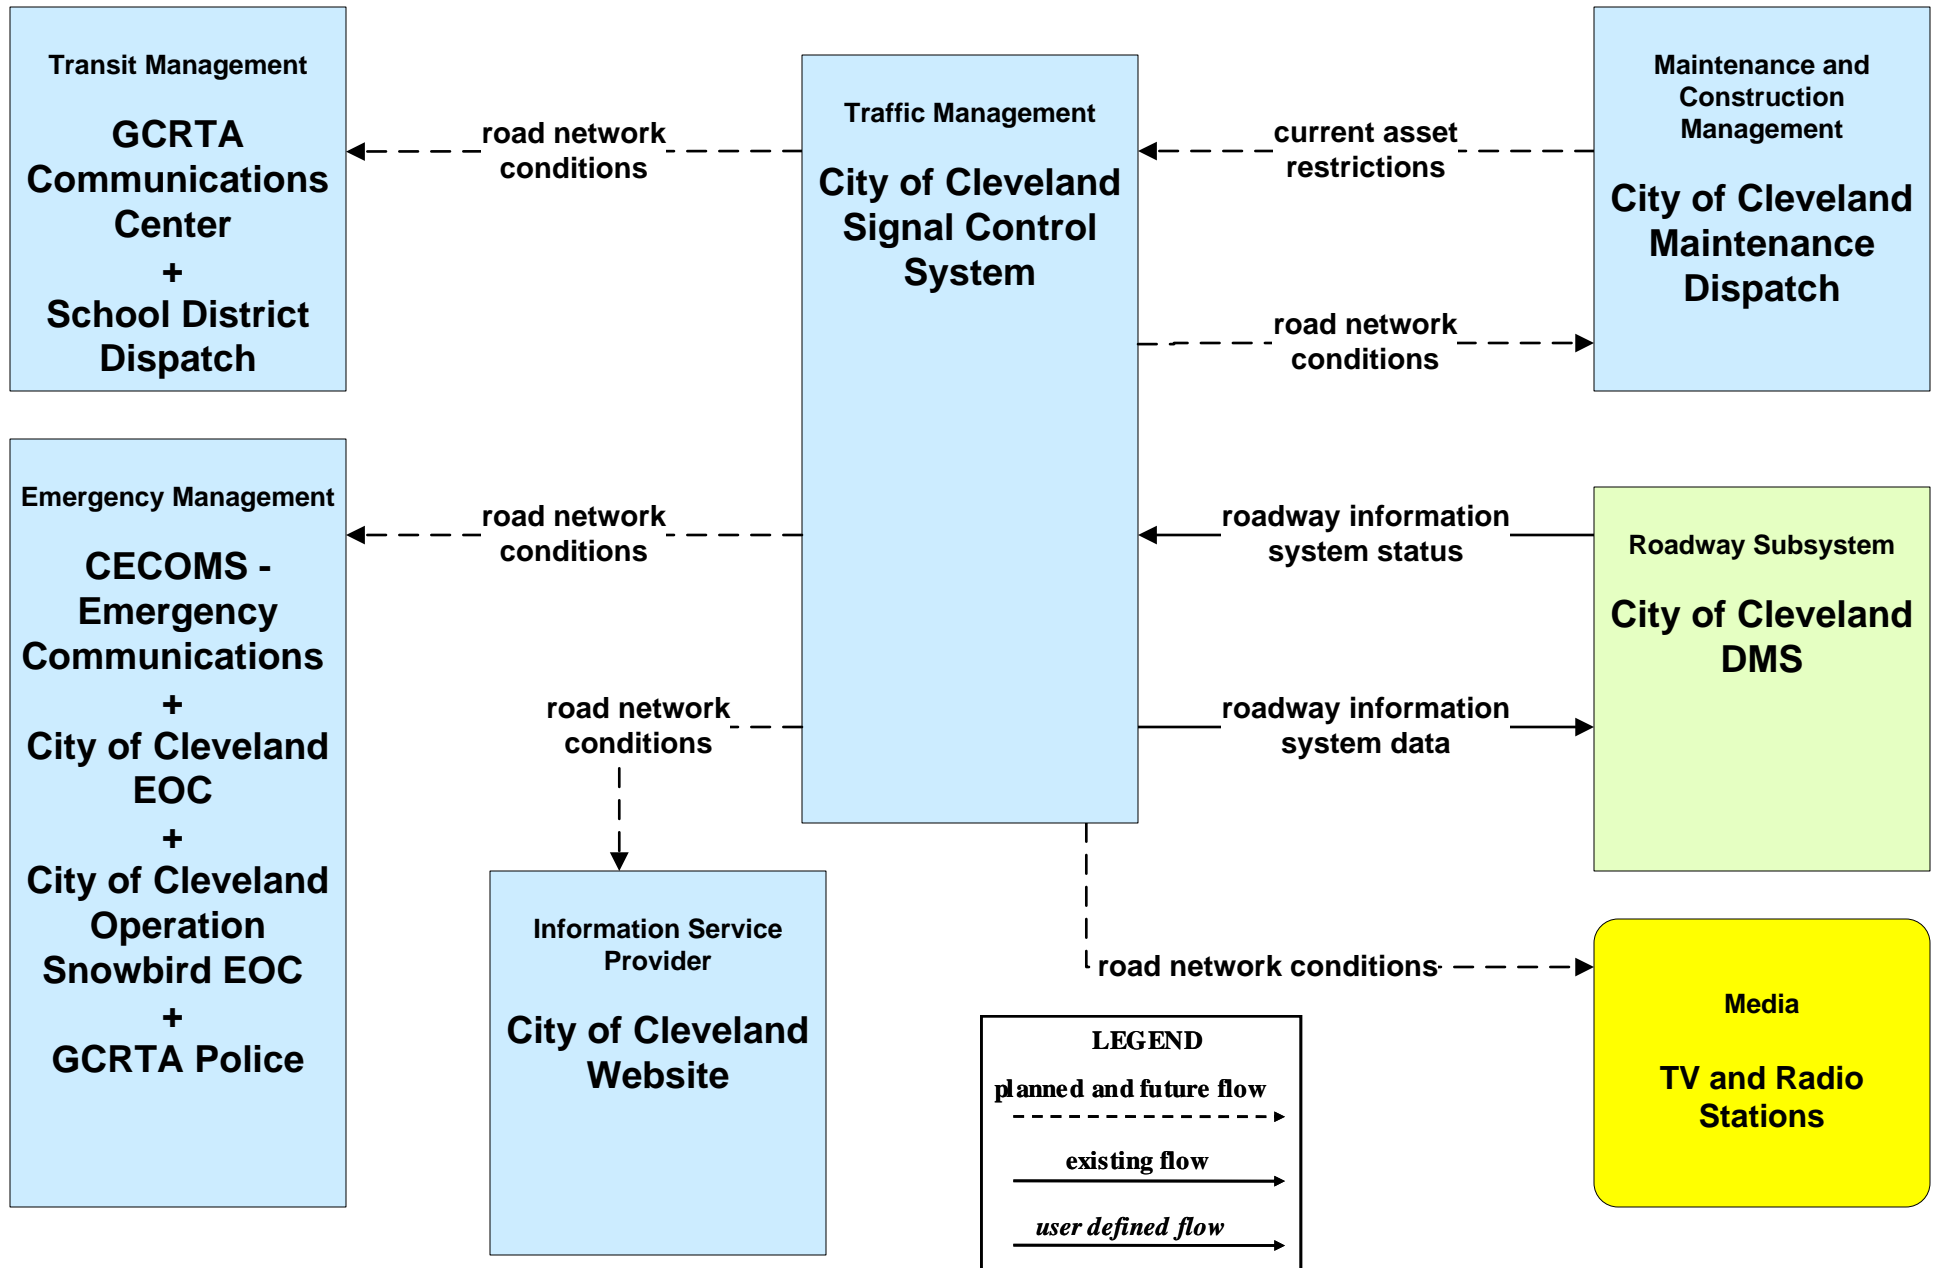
Transit Management

GCRTA Communications Center
+
School District Dispatch

road network conditions

Traffic Management

City of Cleveland Signal Control System

current asset restrictions

Maintenance and Construction Management

City of Cleveland Maintenance Dispatch

road network conditions

Emergency Management

CECOMS - Emergency Communications
+
City of Cleveland EOC
+
City of Cleveland Operation Snowbird EOC
+
GCRTA Police

road network conditions

roadway information system status

Roadway Subsystem

City of Cleveland DMS

road network conditions

roadway information system data

Information Service Provider

City of Cleveland Website

road network conditions

Media

TV and Radio Stations

LEGEND
planned and future flow
existing flow
user defined flow